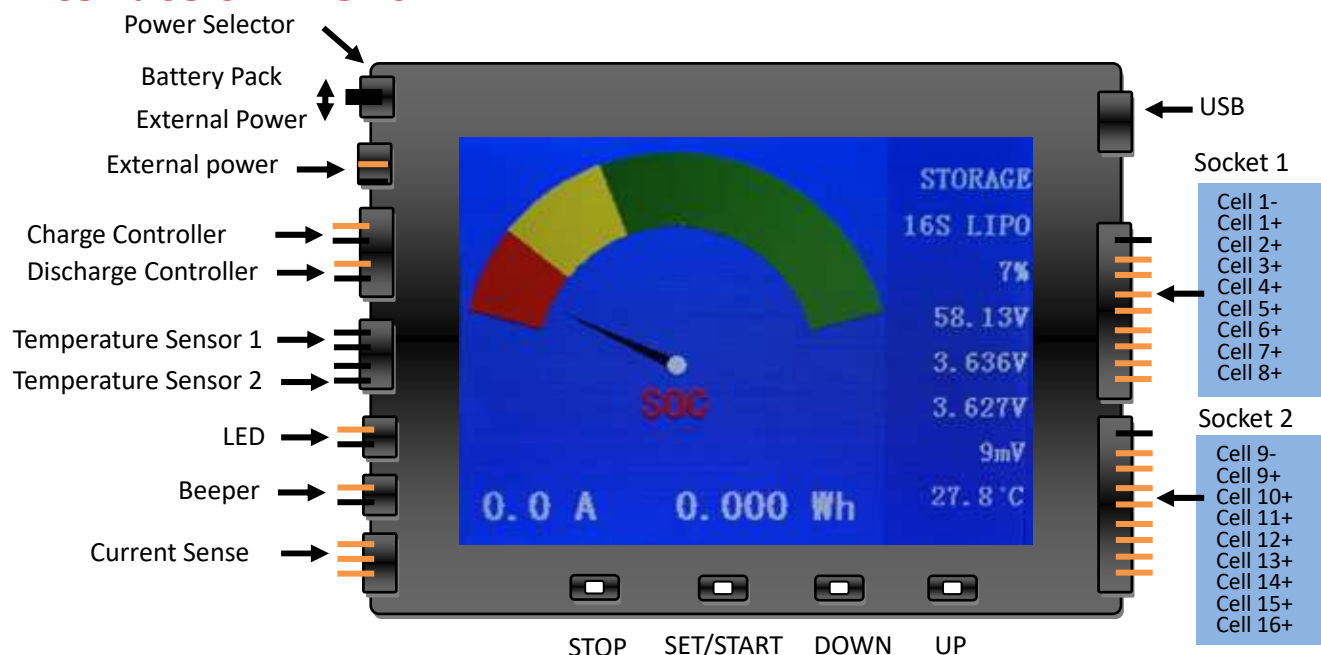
Power Selector

Battery Pack
External Power

External power

Charge Controller
Discharge Controller

Temperature Sensor 1
Temperature Sensor 2

LED

Beeper

Current Sense

STORAGE
16S LIPO
7%
58.13V
3.636V
3.627V
9mV
27.8°C

SOC

0.0 A 0.000 Wh

USB

Socket 1
Cell 1-
Cell 1+
Cell 2+
Cell 3+
Cell 4+
Cell 5+
Cell 6+
Cell 7+
Cell 8+

Socket 2
Cell 9-
Cell 9+
Cell 10+
Cell 11+
Cell 12+
Cell 13+
Cell 14+
Cell 15+
Cell 16+

STOP SET/START DOWN UP